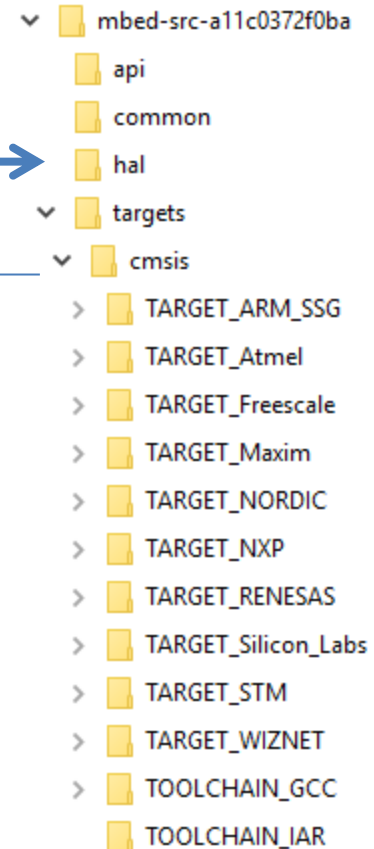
mbed-src-a11c0372f0ba
api
common
hal
targets
cmsis
TARGET_ARM_SSG
TARGET_Atmel
TARGET_Freescale
TARGET_Maxim
TARGET_NORDIC
TARGET_NXP
TARGET_RENESAS
TARGET_Silicon_Labs
TARGET_STM
TARGET_WIZNET
TOOLCHAIN_GCC
TOOLCHAIN_IAR